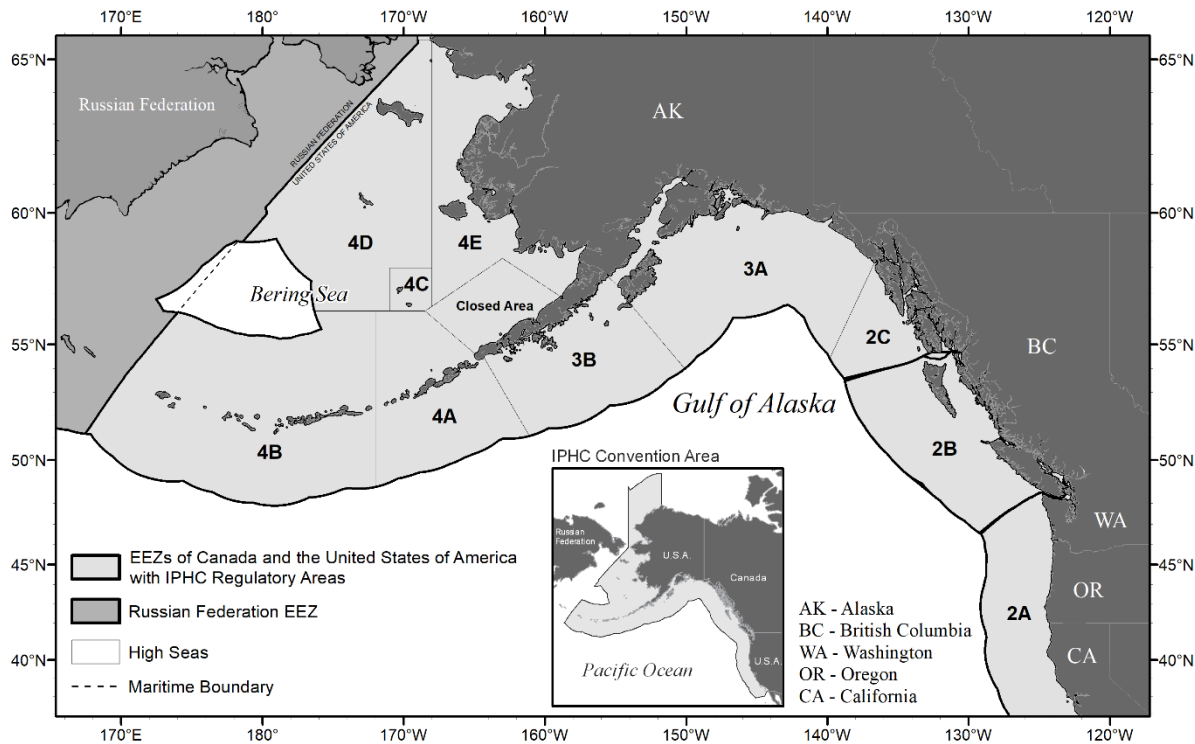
170°E 180° 170°W 160°W 150°W 140°W 130°W 120°W

65°N 60°N 55°N 50°N 45°N 40°N

65°N 60°N 55°N 50°N 45°N 40°N

Russian Federation

RUSSIAN FEDERATION
UNITED STATES OF AMERICA

AK

4D

4E

4C

Bering Sea

Closed Area

3A

3B

2C

BC

4A

4B

Gulf of Alaska

2B

IPHC Convention Area

Russian Federation

U.S.A.

Canada

U.S.A.

Pacific Ocean

WA

OR

CA

2A

EEZs of Canada and the United States of America with IPHC Regulatory Areas

Russian Federation EEZ

High Seas

Maritime Boundary

AK - Alaska
BC - British Columbia
WA - Washington
OR - Oregon
CA - California

170°E 180° 170°W 160°W 150°W 140°W 130°W 120°W